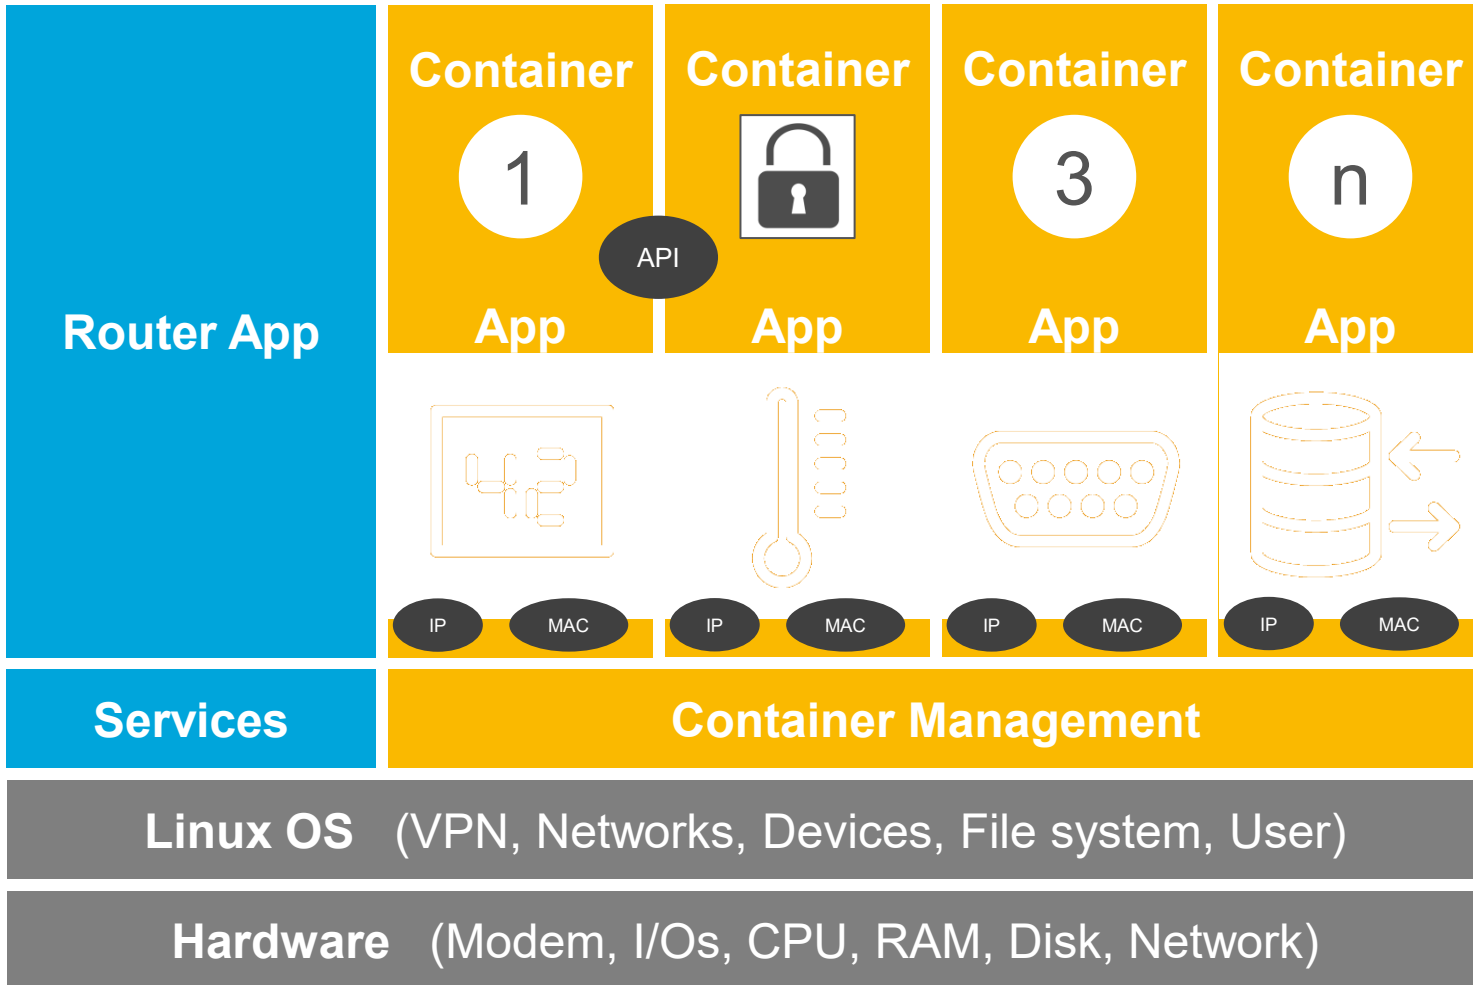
Router App

Container
1
App

Container
App

API

Container
3
App

Container
n
App

IP MAC
IP MAC
IP MAC
IP MAC

Services

Container Management

Linux OS (VPN, Networks, Devices, File system, User)

Hardware (Modem, I/Os, CPU, RAM, Disk, Network)